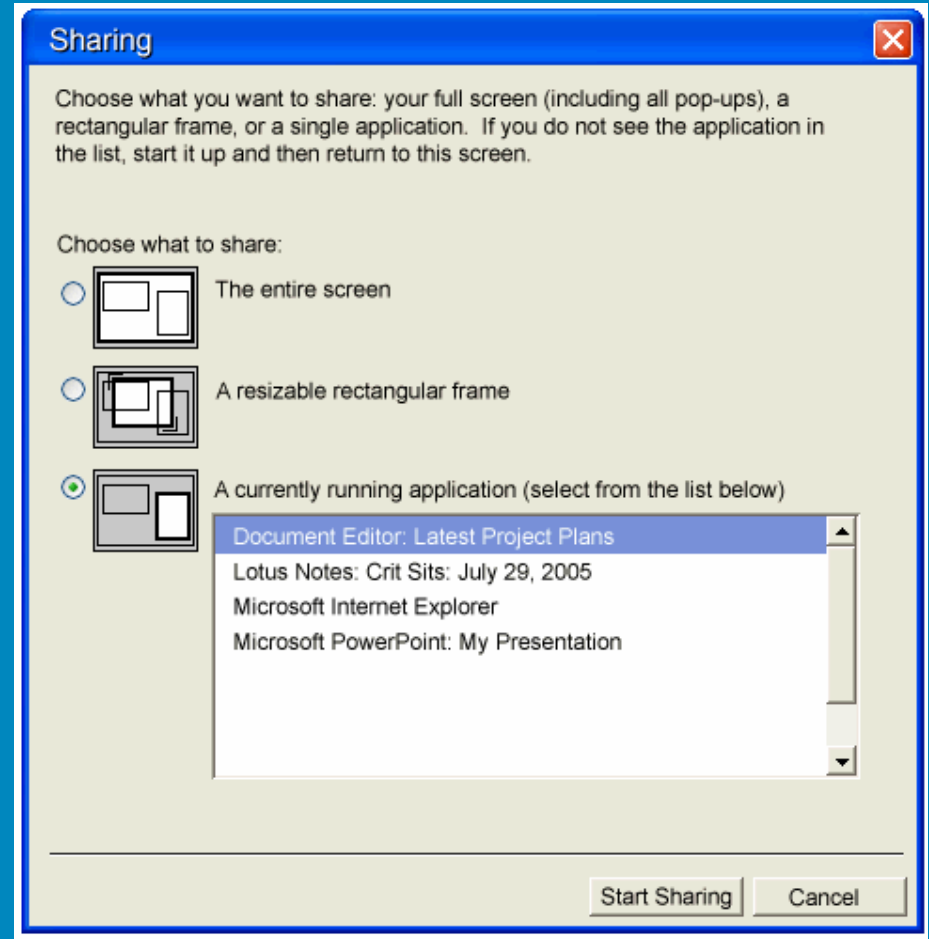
Sharing

Choose what you want to share: your full screen (including all pop-ups), a rectangular frame, or a single application. If you do not see the application in the list, start it up and then return to this screen.

Choose what to share:

The entire screen

A resizable rectangular frame

A currently running application (select from the list below)

Document Editor: Latest Project Plans
Lotus Notes: Crit Sits: July 29, 2005
Microsoft Internet Explorer
Microsoft PowerPoint: My Presentation

Start Sharing
Cancel